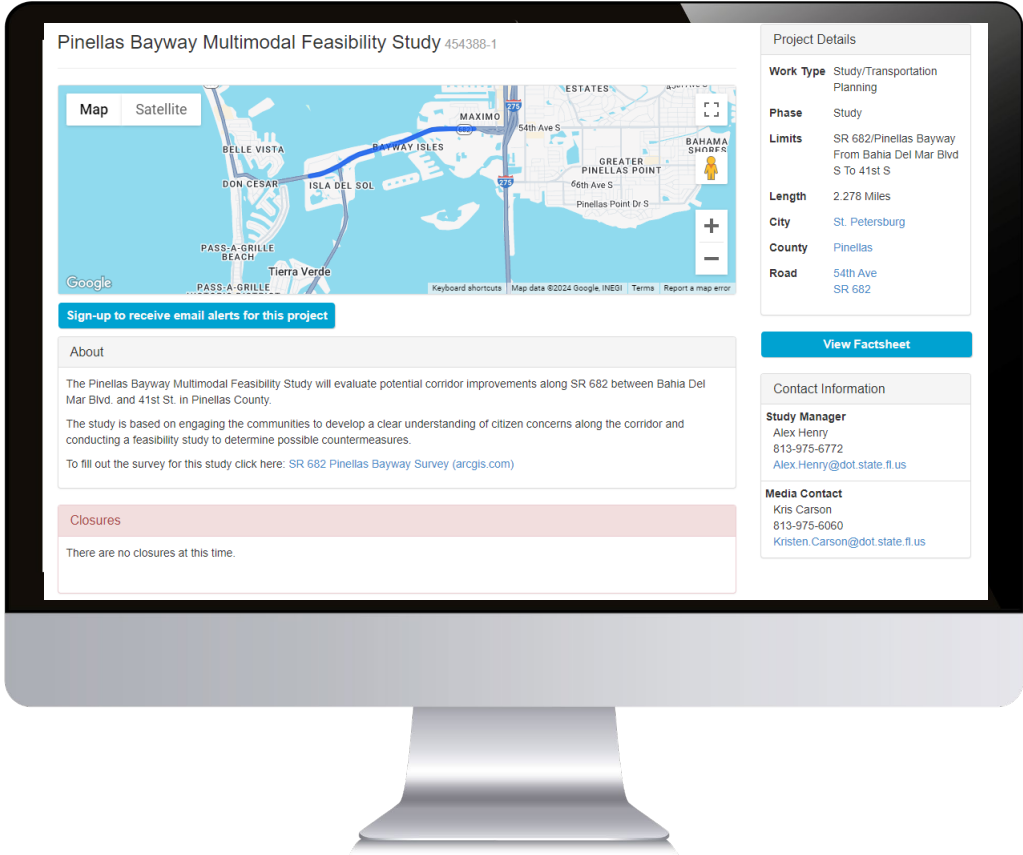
Pinellas Bayway Multimodal Feasibility Study 454388-1

Map Satellite

ESTATES
275
MAXIMO
682
54th Ave S
BELLE VISTA
BAYWAY ISLES
BAHAMA SHORES
GREATER PINELLAS POINT
DON CESAR
ISLA DEL SOL
275
66th Ave S
Pinellas Point Dr S
PASS-A-GRILLE BEACH
Tierra Verde
PASS-A-GRILLE
Google
Keyboard shortcuts Map data ©2024 Google, INEGI Terms Report a map error

Sign-up to receive email alerts for this project

About

The Pinellas Bayway Multimodal Feasibility Study will evaluate potential corridor improvements along SR 682 between Bahia Del Mar Blvd. and 41st St. in Pinellas County.

The study is based on engaging the communities to develop a clear understanding of citizen concerns along the corridor and conducting a feasibility study to determine possible countermeasures.

To fill out the survey for this study click here: SR 682 Pinellas Bayway Survey (arcgis.com)

Closures

There are no closures at this time.

Project Details

| | |
|---|---|
| Work Type | Study/Transportation Planning |
| Phase | Study |
| Limits | SR 682/Pinellas Bayway From Bahia Del Mar Blvd S To 41st S |
| Length | 2.278 Miles |
| City | St. Petersburg |
| County | Pinellas |
| Road | 54th Ave SR 682 |

View Factsheet

Contact Information

Study Manager
Alex Henry
813-975-6772
Alex.Henry@dot.state.fl.us

Media Contact
Kris Carson
813-975-6060
Kristen.Carson@dot.state.fl.us